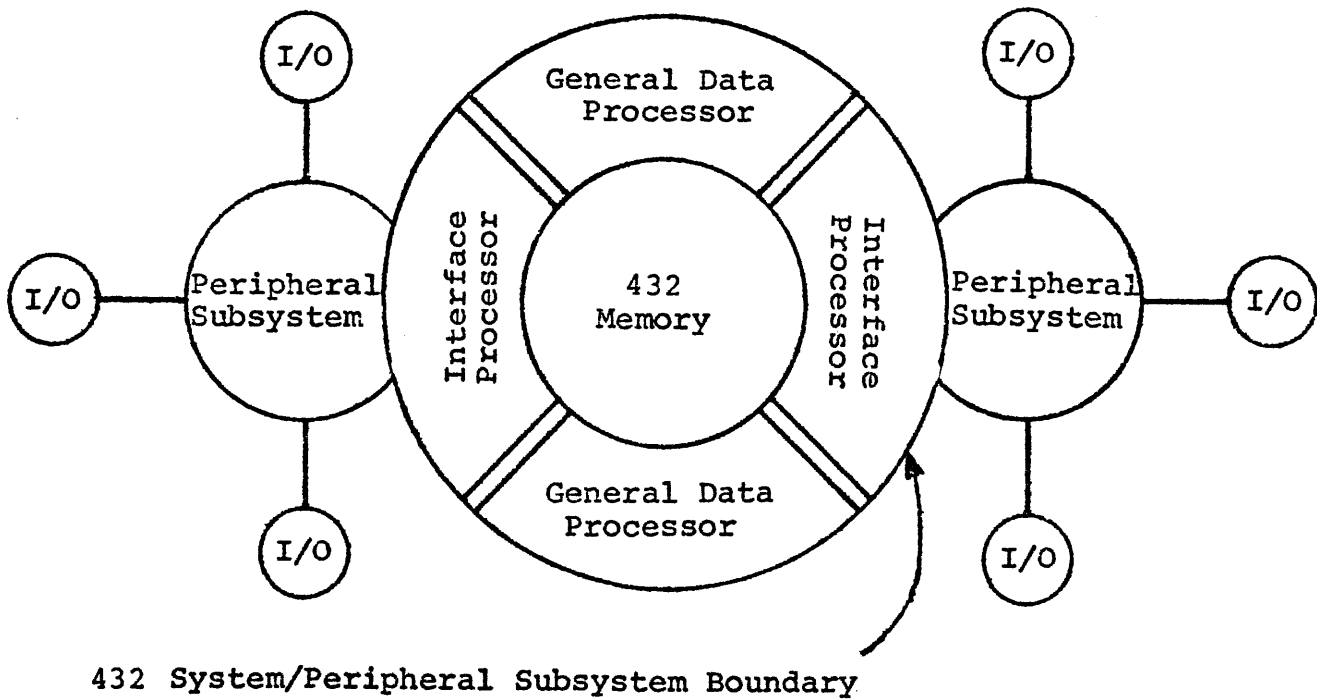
I/O

General Data Processor

I/O

I/O

Peripheral Subsystem

Interface Processor

432 Memory

Interface Processor

Peripheral Subsystem

I/O

General Data Processor

I/O

I/O

432 System/Peripheral Subsystem Boundary